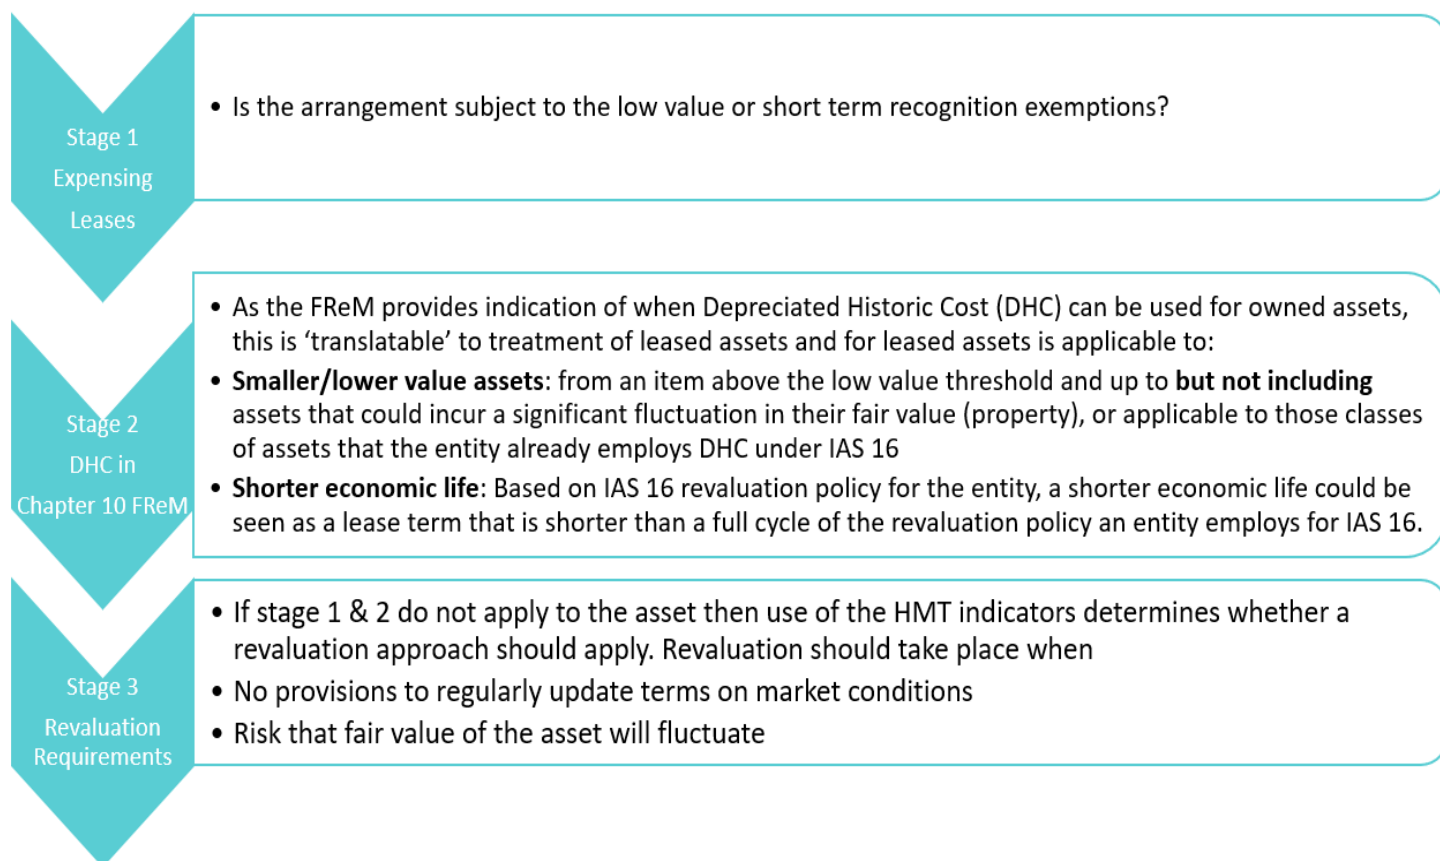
Stage 1
Expensing
Leases

• Is the arrangement subject to the low value or short term recognition exemptions?

Stage 2
DHC in
Chapter 10 FReM

• As the FReM provides indication of when Depreciated Historic Cost (DHC) can be used for owned assets, this is 'translatable' to treatment of leased assets and for leased assets is applicable to:
• **Smaller/lower value assets**: from an item above the low value threshold and up to **but not including** assets that could incur a significant fluctuation in their fair value (property), or applicable to those classes of assets that the entity already employs DHC under IAS 16
• **Shorter economic life**: Based on IAS 16 revaluation policy for the entity, a shorter economic life could be seen as a lease term that is shorter than a full cycle of the revaluation policy an entity employs for IAS 16.

Stage 3
Revaluation
Requirements

• If stage 1 & 2 do not apply to the asset then use of the HMT indicators determines whether a revaluation approach should apply. Revaluation should take place when
• No provisions to regularly update terms on market conditions
• Risk that fair value of the asset will fluctuate